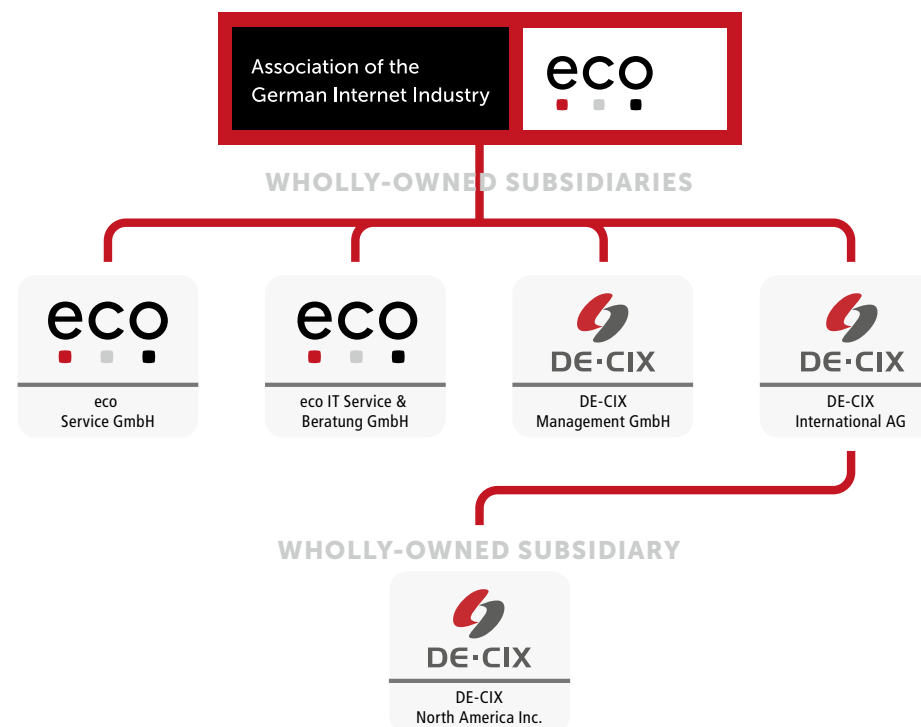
Association of the German Internet Industry

eco

WHOLLY-OWNED SUBSIDIARIES

eco

eco Service GmbH

eco

eco IT Service & Beratung GmbH

DE-CIX

DE-CIX Management GmbH

DE-CIX

DE-CIX International AG

WHOLLY-OWNED SUBSIDIARY

DE-CIX

DE-CIX North America Inc.